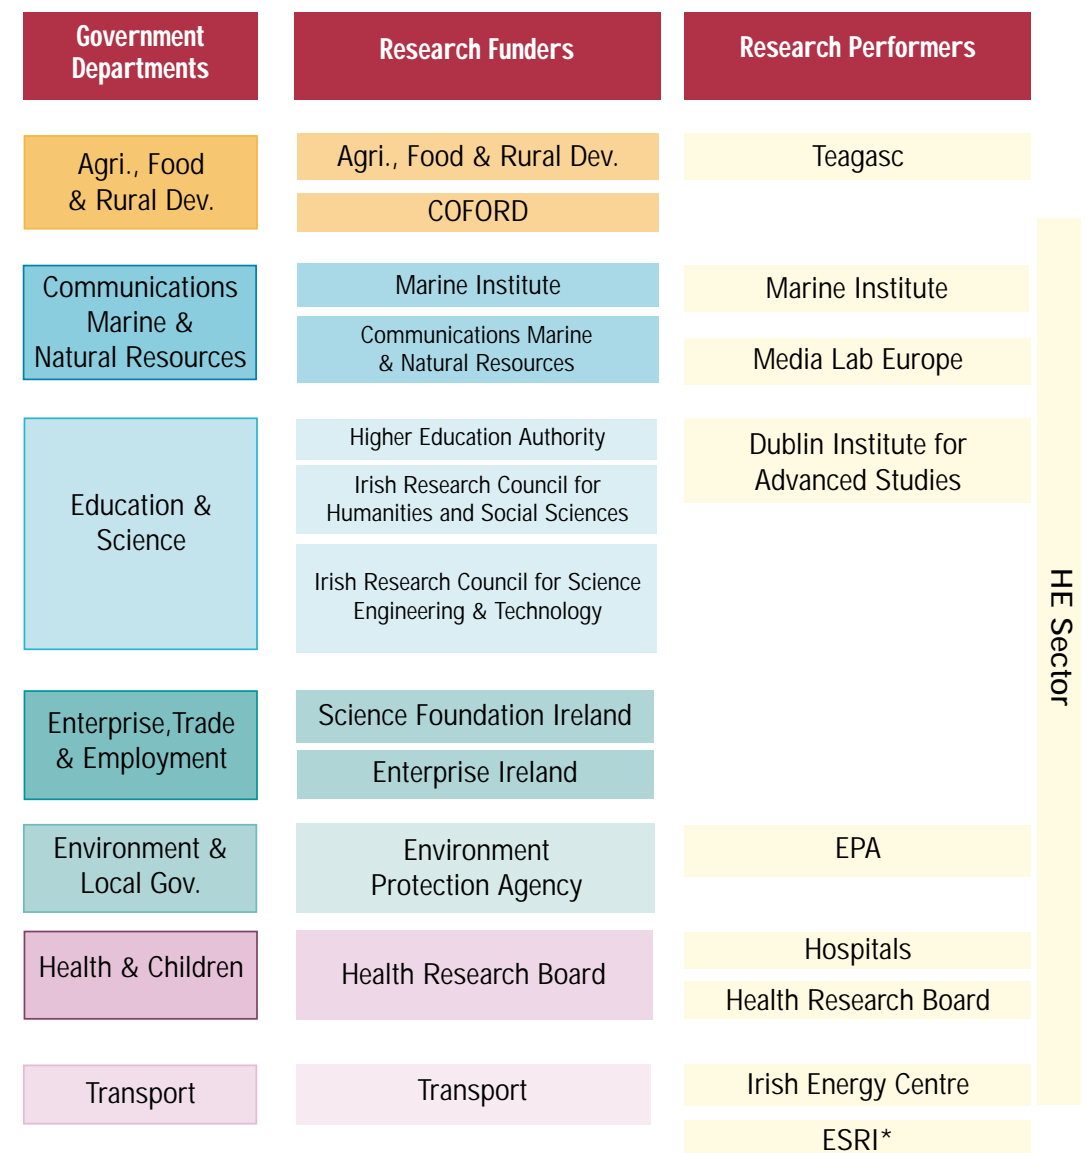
| Government Departments | Research Funders | Research Performers |
|---|---|---|
| Agri., Food & Rural Dev. | Agri., Food & Rural Dev. | Teagasc |
| | COFORD | |
| Communications Marine & Natural Resources | Marine Institute | Marine Institute |
| | Communications Marine & Natural Resources | Media Lab Europe |
| Education & Science | Higher Education Authority | Dublin Institute for Advanced Studies |
| | Irish Research Council for Humanities and Social Sciences | |
| | Irish Research Council for Science Engineering & Technology | |
| Enterprise,Trade & Employment | Science Foundation Ireland | |
| | Enterprise Ireland | |
| Environment & Local Gov. | Environment Protection Agency | EPA |
| Health & Children | Health Research Board | Hospitals |
| | | Health Research Board |
| Transport | Transport | Irish Energy Centre |
| | | ESRI* |

HE Sector